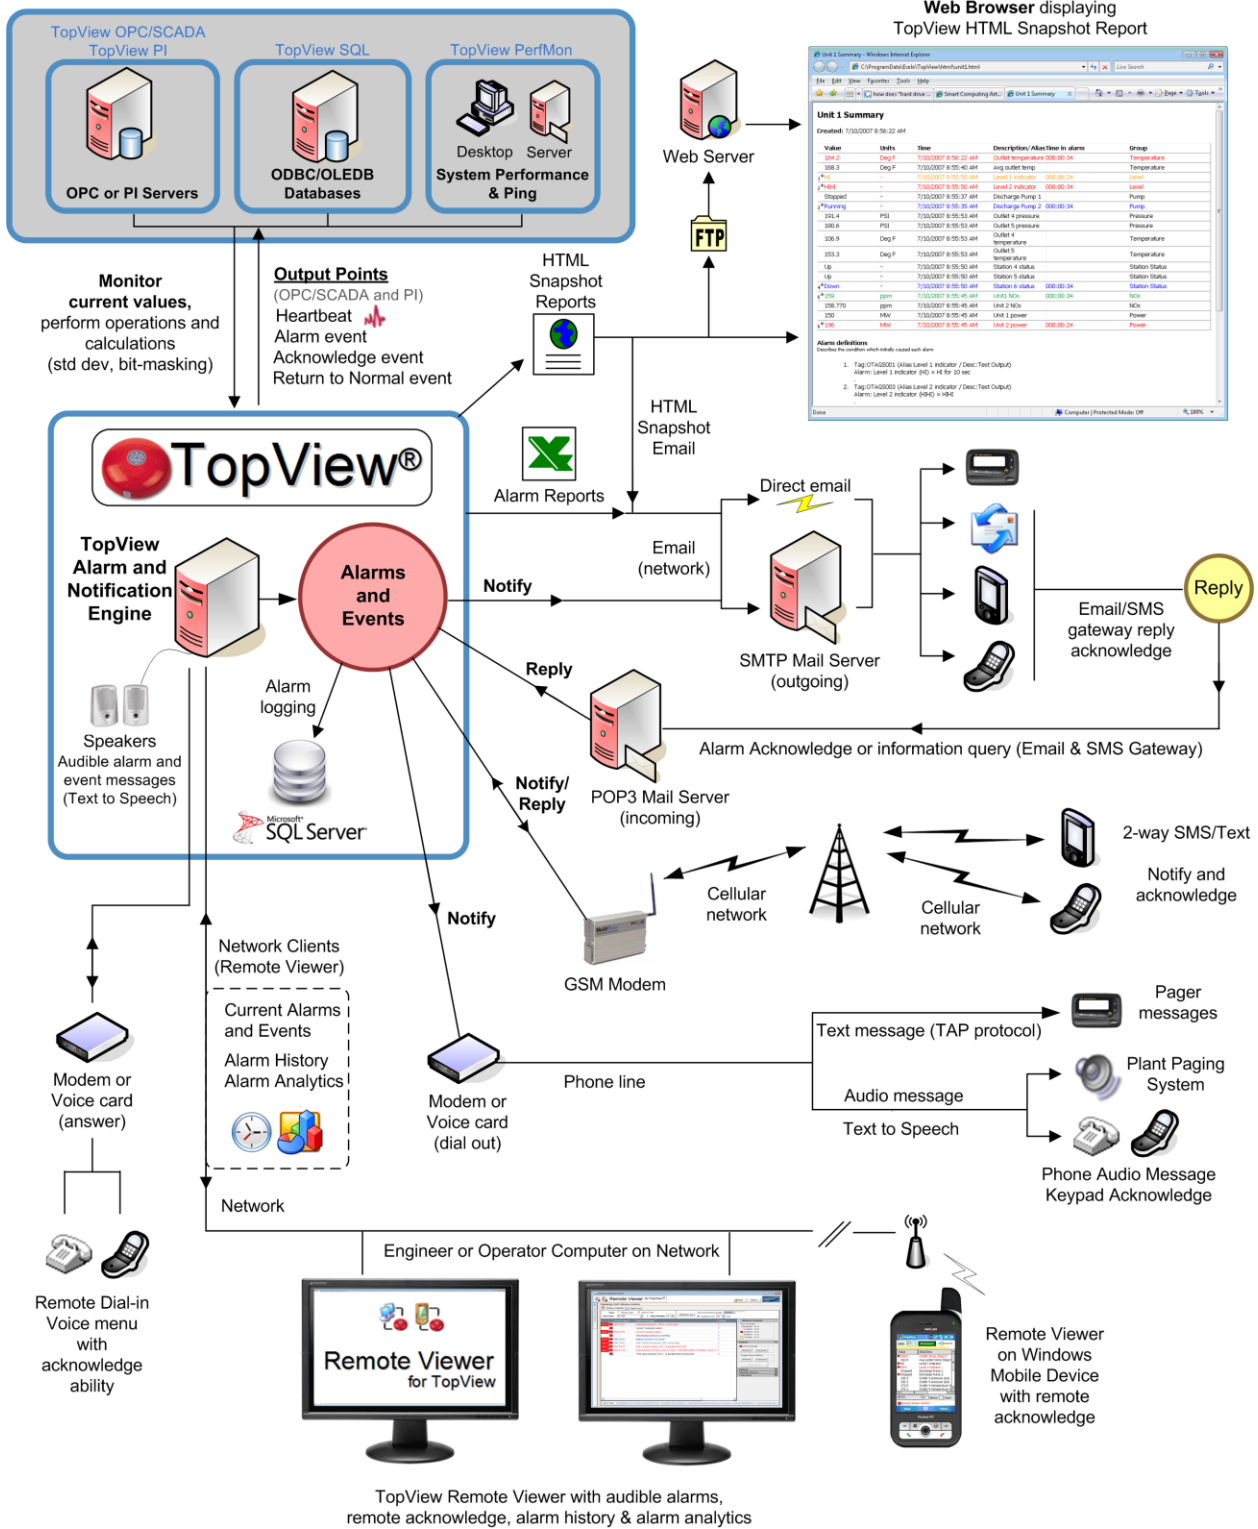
TopView OPC/SCADA
TopView PI

TopView SQL

TopView PerfMon

OPC or PI Servers

ODBC/OLEDB
Databases

Desktop Server
System Performance
& Ping

Web Browser displaying
TopView HTML Snapshot Report

Unit 1 Summary

Web Server

FTP

Monitor
current values,
perform operations and
calculations
(std dev, bit-masking)

Output Points
(OPC/SCADA and PI)
Heartbeat
Alarm event
Acknowledge event
Return to Normal event

HTML
Snapshot
Reports

HTML
Snapshot
Email

Alarm Reports

TopView®

TopView
Alarm and
Notification
Engine

Alarms
and
Events

Notify

Direct email

Email
(network)

SMTP Mail Server
(outgoing)

Email/SMS
gateway reply
acknowledge

Reply

Reply

Alarm
logging

Speakers
Audible alarm and
event messages
(Text to Speech)

Microsoft SQL Server

Alarm Acknowledge or information query (Email & SMS Gateway)

Notify/
Reply

POP3 Mail Server
(incoming)

2-way SMS/Text

Notify and
acknowledge

Cellular
network

Cellular
network

Notify

GSM Modem

Network Clients
(Remote Viewer)

Current Alarms
and Events

Alarm History
Alarm Analytics

Modem or
Voice card
(answer)

Modem or
Voice card
(dial out)

Phone line

Text message (TAP protocol)

Pager
messages

Audio message

Text to Speech

Plant Paging
System

Phone Audio Message
Keypad Acknowledge

Network

Engineer or Operator Computer on Network

Remote Dial-in
Voice menu
with
acknowledge
ability

Remote Viewer
for TopView

Remote Viewer
on Windows
Mobile Device
with remote
acknowledge

TopView Remote Viewer with audible alarms,
remote acknowledge, alarm history & alarm analytics